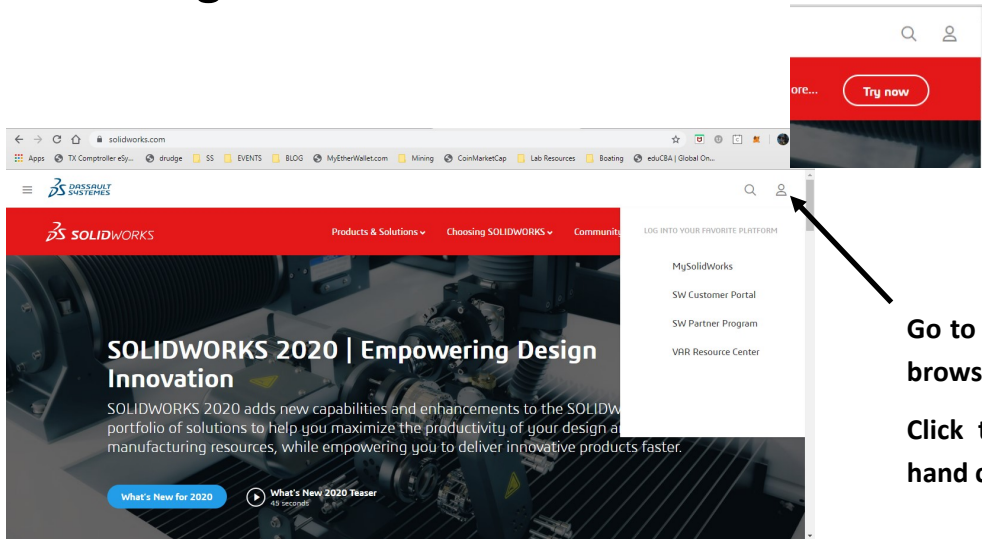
ore...

Try now

solidworks.com

Apps TX Comptroller eSy... drudge SS EVENTS BLOG MyEtherWallet.com Mining CoinMarketCap Lab Resources Boating eduCBA | Global On...

DASSAULT SYSTEMES

SOLIDWORKS

Products & Solutions Choosing SOLIDWORKS Community

LOG INTO YOUR FAVORITE PLATFORM

MySolidWorks

SW Customer Portal

SW Partner Program

VAR Resource Center

SOLIDWORKS 2020 | Empowering Design Innovation

SOLIDWORKS 2020 adds new capabilities and enhancements to the SOLIDW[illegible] portfolio of solutions to help you maximize the productivity of your design a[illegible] manufacturing resources, while empowering you to deliver innovative products faster.

What's New for 2020

What's New 2020 Teaser 45 seconds

Go to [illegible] brows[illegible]

Click t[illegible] hand c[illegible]